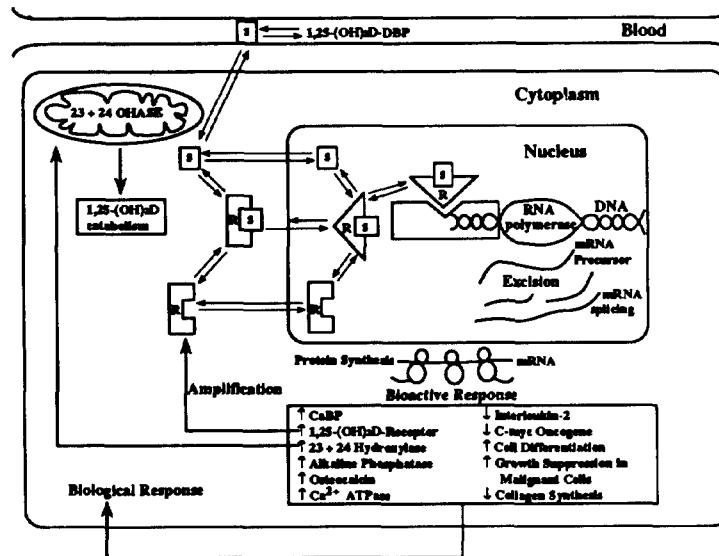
S

1,25-(OH)₂D-DBP

Blood

23 + 24 OHASE

Cytoplasm

1,25-(OH)₂D catabolism

S

S

Nucleus

S

R

R S

R S

RNA polymerase

DNA

mRNA Precursor

Excision

mRNA splicing

R

R

Protein Synthesis

mRNA

Amplification

Bioactive Response

↑ CaBP
↑ 1,25-(OH)₂D-Receptor
↑ 23 + 24 Hydroxylase
↑ Alkaline Phosphatase
↑ Osteocalcin
↑ $Ca^{2+}$ ATPase

↓ Interleukin-2
↓ C-myc Oncogene
↑ Cell Differentiation
↑ Growth Suppression in Malignant Cells
↓ Collagen Synthesis

Biological Response